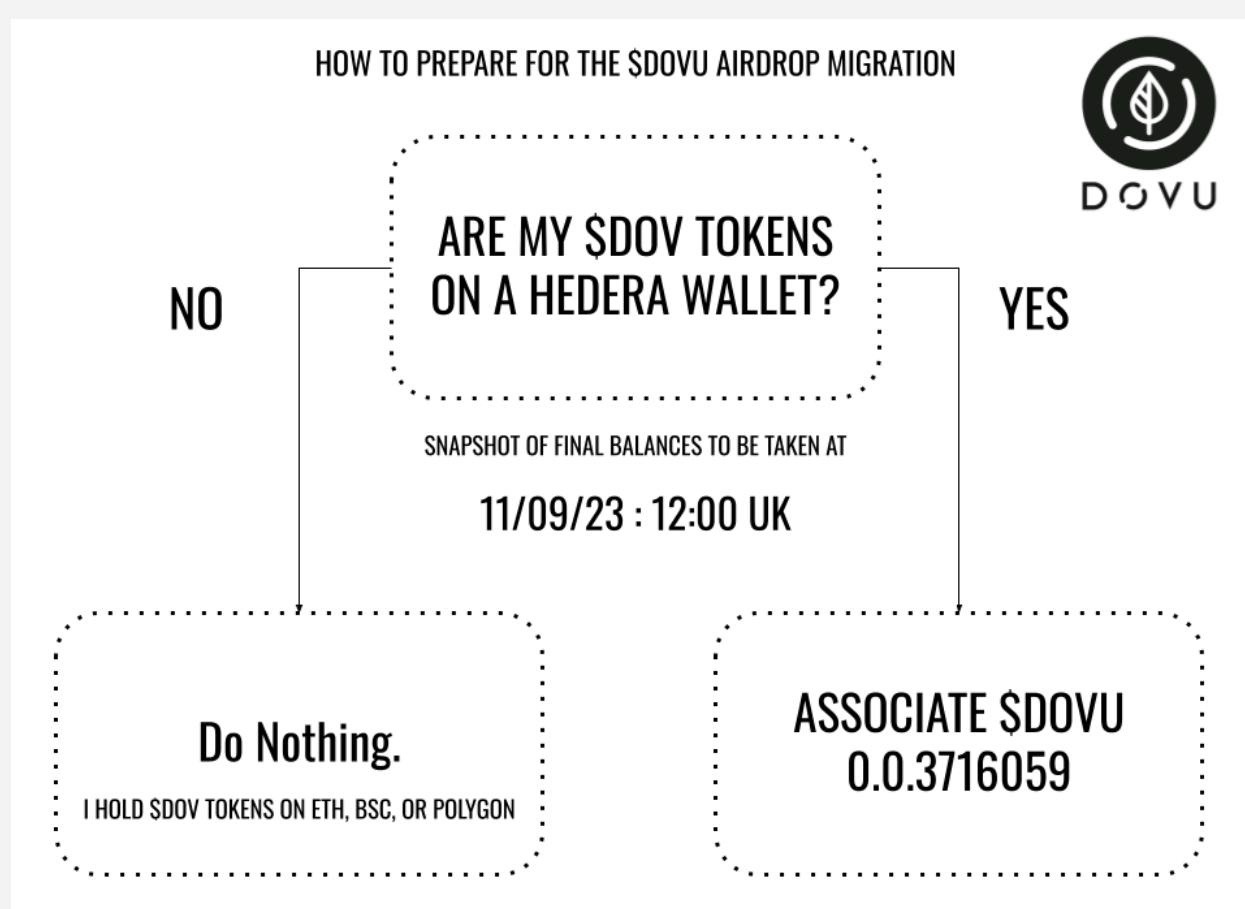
HOW TO PREPARE FOR THE $DOVU AIRDROP MIGRATION

DOVU

ARE MY $DOV TOKENS ON A HEDERA WALLET?

NO

YES

SNAPSHOT OF FINAL BALANCES TO BE TAKEN AT

11/09/23 : 12:00 UK

Do Nothing.

I HOLD $DOV TOKENS ON ETH, BSC, OR POLYGON

ASSOCIATE $DOVU 0.0.3716059